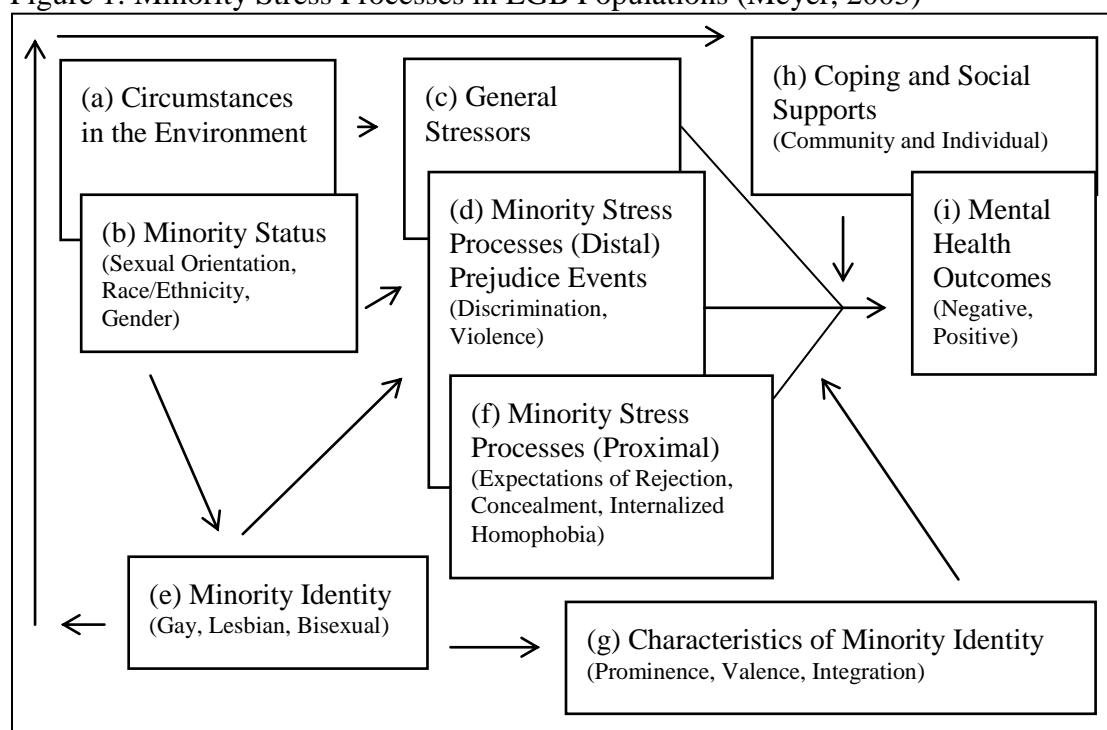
Figure 1. Minority Stress Processes in LGB Populations (Meyer, 2003)

(a) Circumstances in the Environment

(b) Minority Status
(Sexual Orientation, Race/Ethnicity, Gender)

(c) General Stressors

(d) Minority Stress Processes (Distal) Prejudice Events
(Discrimination, Violence)

(f) Minority Stress Processes (Proximal)
(Expectations of Rejection, Concealment, Internalized Homophobia)

(h) Coping and Social Supports
(Community and Individual)

(i) Mental Health Outcomes
(Negative, Positive)

(e) Minority Identity
(Gay, Lesbian, Bisexual)

(g) Characteristics of Minority Identity
(Prominence, Valence, Integration)